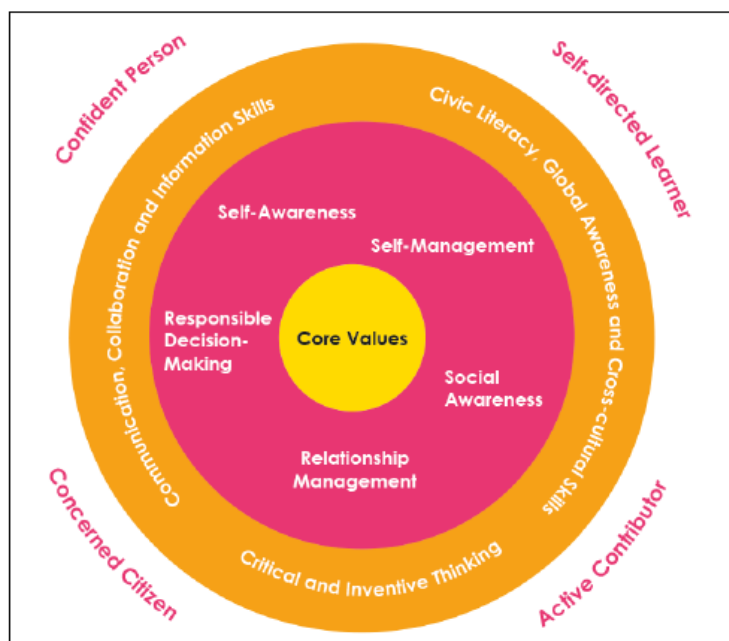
Confident Person

Self-directed Learner

Communication, Collaboration and Information Skills

Civic Literacy, Global Awareness and Cross-cultural Skills

Self-Awareness

Self-Management

Responsible Decision-Making

Core Values

Social Awareness

Relationship Management

Critical and Inventive Thinking

Concerned Citizen

Active Contributor